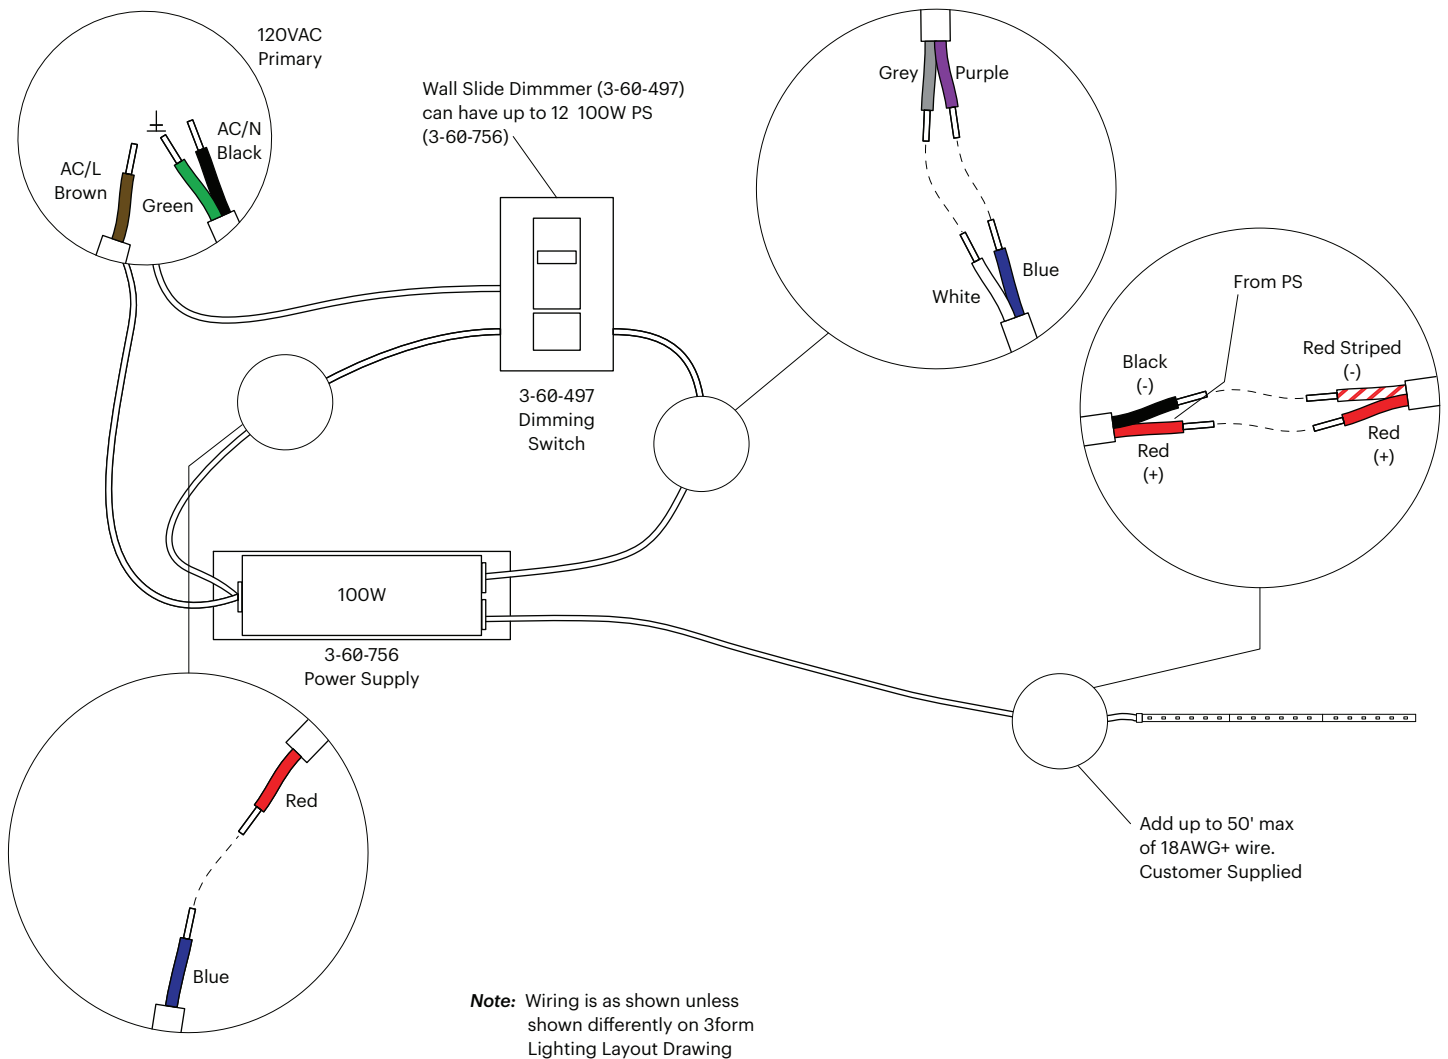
120VAC
Primary

AC/L
Brown

Green

AC/N
Black

Wall Slide Dimmmer (3-60-497) can have up to 12 100W PS (3-60-756)

Grey

Purple

White

Blue

From PS

Black
(-)

Red Striped
(-)

Red
(+)

Red
(+)

3-60-497
Dimming
Switch

100W

3-60-756
Power Supply

Red

Blue

Add up to 50' max of 18AWG+ wire. Customer Supplied

*Note:* Wiring is as shown unless shown differently on 3form Lighting Layout Drawing